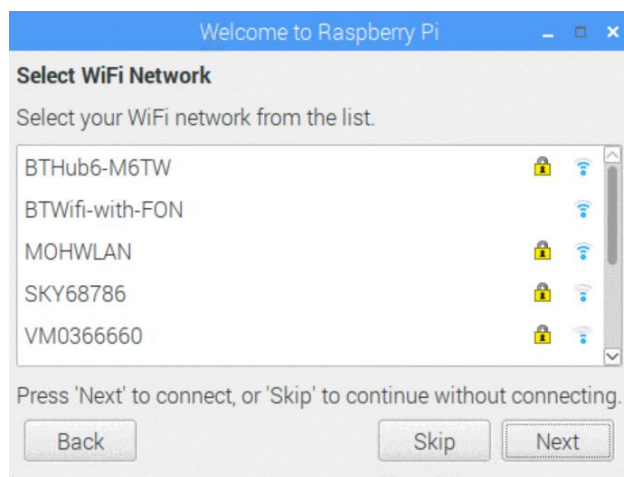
Welcome to Raspberry Pi

Select WiFi Network

Select your WiFi network from the list.

BTHub6-M6TW
BTWifi-with-FON
MOHWLAN
SKY68786
VM0366660

Press 'Next' to connect, or 'Skip' to continue without connecting.

Back

Skip

Next